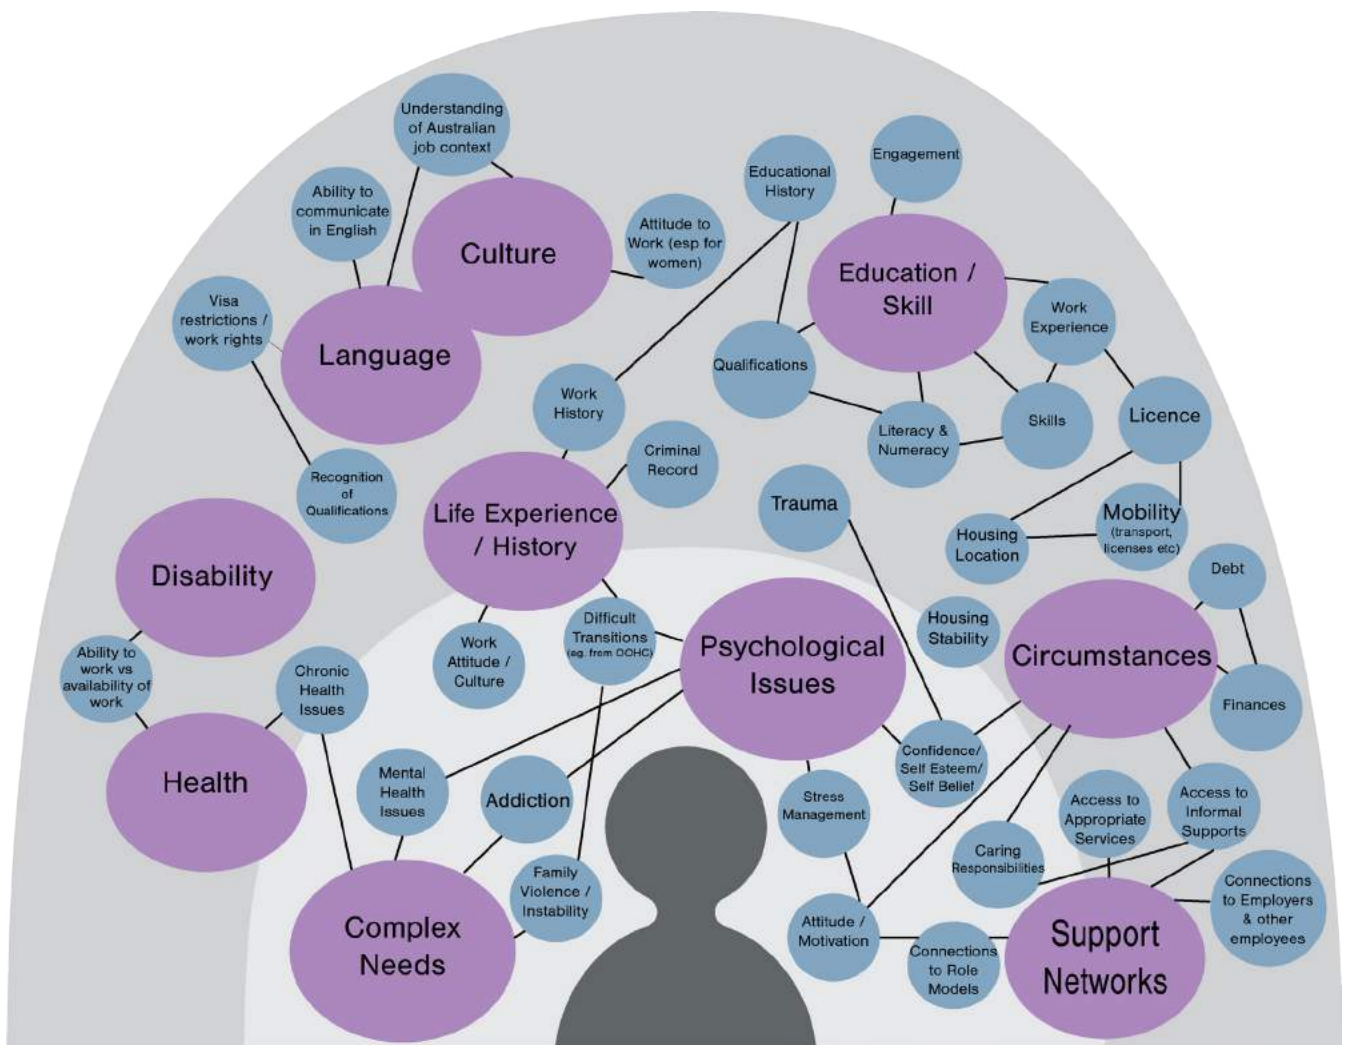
Understanding of Australian job context

Ability to communicate in English

Culture

Attitude to Work (esp for women)

Educational History

Engagement

Education / Skill

Visa restrictions / work rights

Language

Work Experience

Qualifications

Work History

Skills

Licence

Literacy & Numeracy

Criminal Record

Recognition of Qualifications

Trauma

Life Experience / History

Mobility (transport, licenses etc)

Housing Location

Disability

Debt

Difficult Transitions (eg. from OOHC)

Housing Stability

Psychological Issues

Circumstances

Ability to work vs availability of work

Chronic Health Issues

Work Attitude / Culture

Finances

Confidence/ Self Esteem/ Self Belief

Health

Mental Health Issues

Addiction

Stress Management

Access to Appropriate Services

Access to Informal Supports

Caring Responsibilities

Family Violence / Instability

Connections to Employers & other employees

Complex Needs

Attitude / Motivation

Connections to Role Models

Support Networks